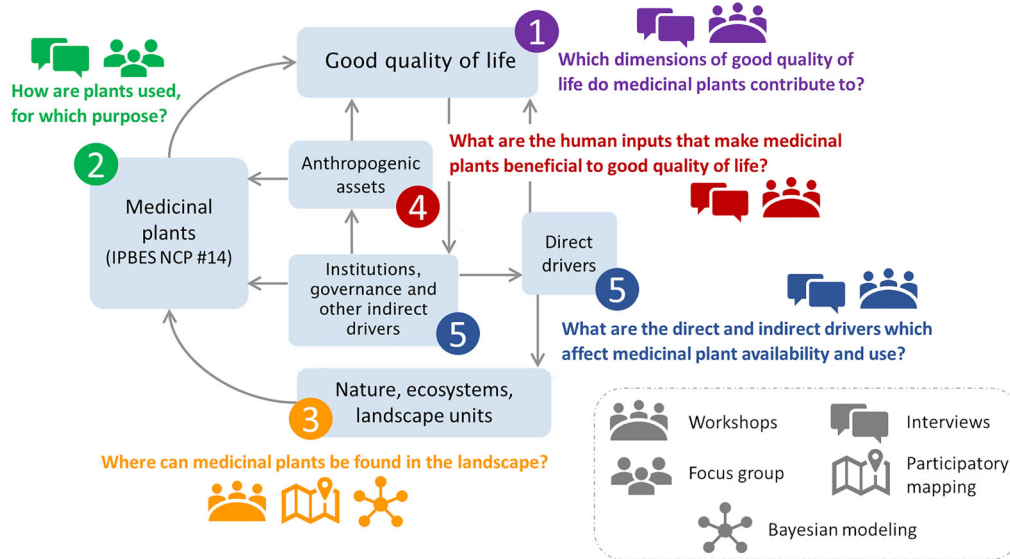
How are plants used, for which purpose?

Good quality of life

1

Which dimensions of good quality of life do medicinal plants contribute to?

2

Medicinal plants (IPBES NCP #14)

Anthropogenic assets

4

What are the human inputs that make medicinal plants beneficial to good quality of life?

Institutions, governance and other indirect drivers

5

Direct drivers

5

What are the direct and indirect drivers which affect medicinal plant availability and use?

Nature, ecosystems, landscape units

3

Where can medicinal plants be found in the landscape?

Workshops

Interviews

Focus group

Participatory mapping

Bayesian modeling